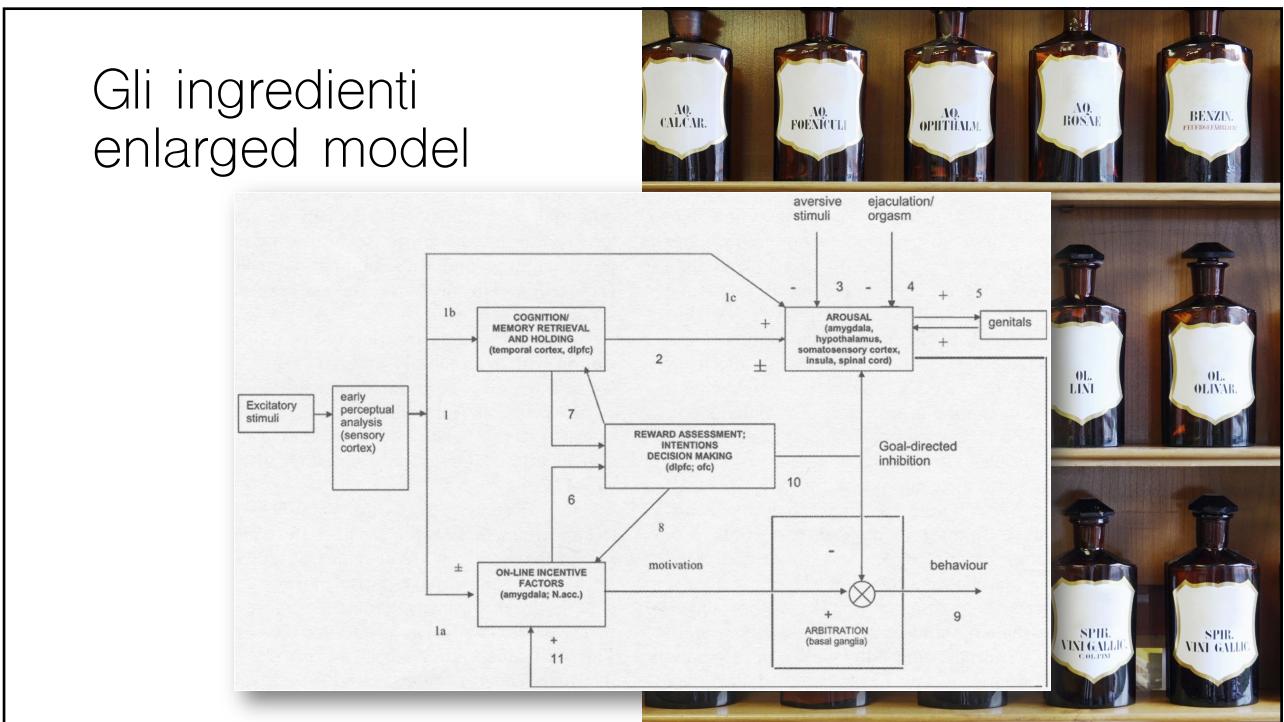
Gli ingredienti enlarged model

AQ. CALCAR.

AQ. FOENICULI

AQ. OPHTHALM.

AQ. ROSAE

BENZIN.
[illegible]

OL. LINI

OL. OLIVAR.

SPIR. VINI GALLIC.
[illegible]

SPIR. VINI GALLIC.

aversive stimuli

ejaculation/ orgasm

-

3

-

4

+

5

1c

1b

COGNITION/ MEMORY RETRIEVAL AND HOLDING (temporal cortex, dlpfc)

+

AROUSAL (amygdala, hypothalamus, somatosensory cortex, insula, spinal cord)

genitals

+

2

±

Excitatory stimuli

early perceptual analysis (sensory cortex)

1

7

REWARD ASSESSMENT; INTENTIONS DECISION MAKING (dlpfc; ofc)

Goal-directed inhibition

10

6

8

±

ON-LINE INCENTIVE FACTORS (amygdala; N.acc.)

motivation

-

behaviour

+

ARBITRATION (basal ganglia)

9

1a

+

11